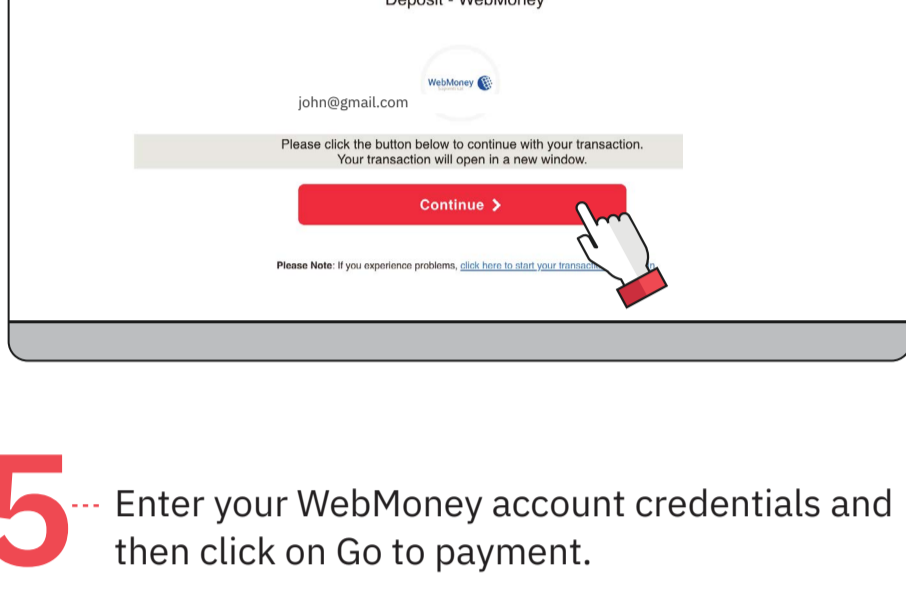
Deposit - WebMoney

WebMoney

john@gmail.com

Please click the button below to continue with your transaction.
Your transaction will open in a new window.

Continue >

Please Note: If you experience problems, click here to start your transacti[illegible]

5 Enter your WebMoney account credentials and then click on Go to payment.